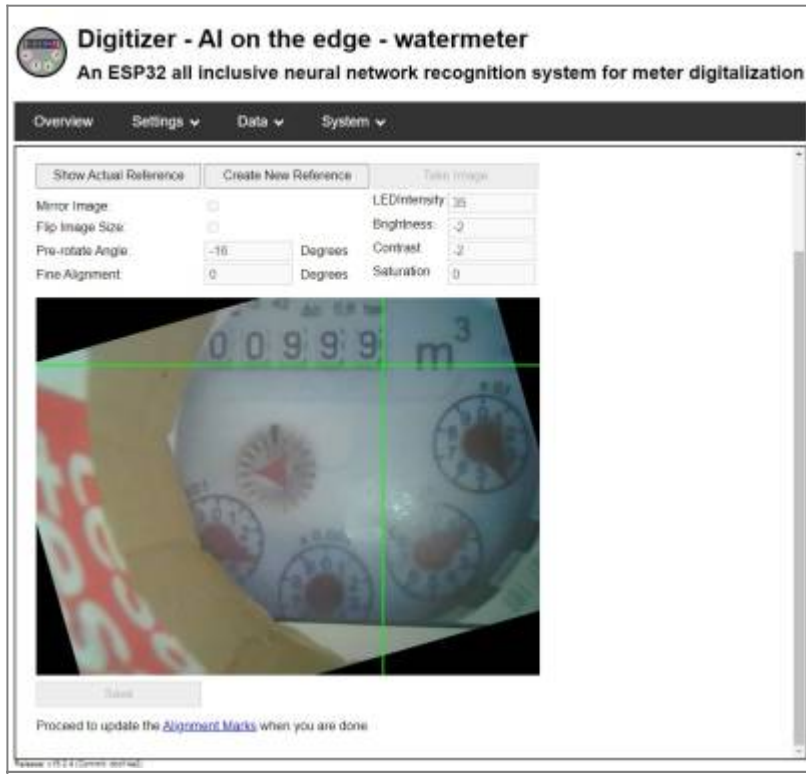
Digitizer - AI on the edge - watermeter

An ESP32 all inclusive neural network recognition system for meter digitalization

Overview Settings ⌄ Data ⌄ System ⌄

Show Actual Reference
Create New Reference
Take Image

Mirror Image
Flip Image Size
Pre-rotate Angle -16 Degrees
Fine Alignment 0 Degrees

LEDIntensity 35
Brightness -2
Contrast -2
Saturation 0

00999 $m^3$

Save

Proceed to update the Alignment Marks when you are done

Release: v15.2.4 (Commit: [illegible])